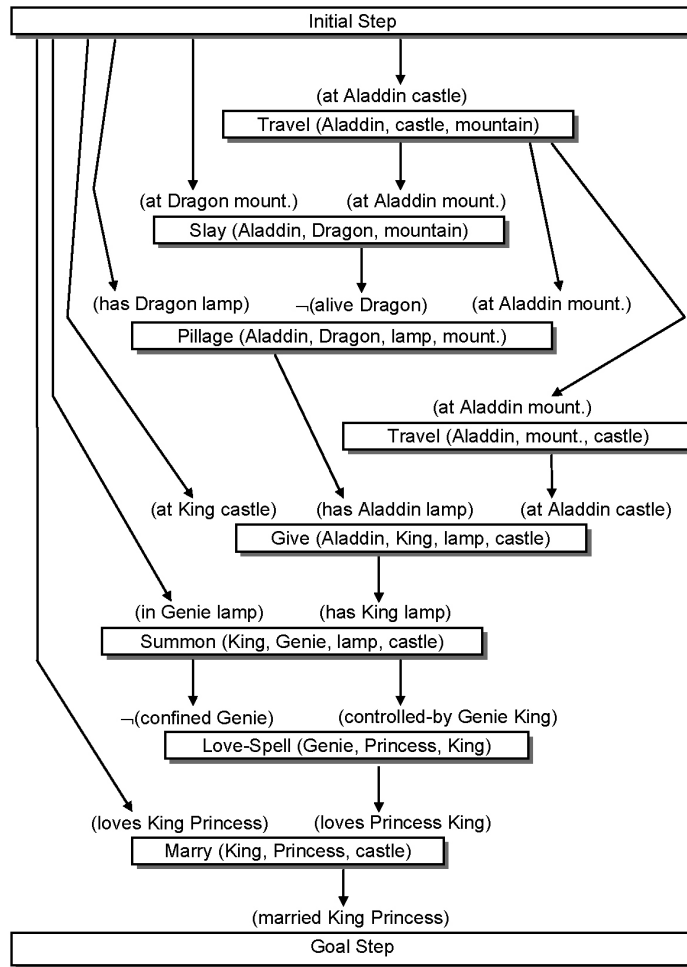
Initial Step

(at Aladdin castle)
Travel (Aladdin, castle, mountain)

(at Dragon mount.)
(at Aladdin mount.)
Slay (Aladdin, Dragon, mountain)

(has Dragon lamp)
$\neg$(alive Dragon)
(at Aladdin mount.)
Pillage (Aladdin, Dragon, lamp, mount.)

(at Aladdin mount.)
Travel (Aladdin, mount., castle)

(at King castle)
(has Aladdin lamp)
(at Aladdin castle)
Give (Aladdin, King, lamp, castle)

(in Genie lamp)
(has King lamp)
Summon (King, Genie, lamp, castle)

$\neg$(confined Genie)
(controlled-by Genie King)
Love-Spell (Genie, Princess, King)

(loves King Princess)
(loves Princess King)
Marry (King, Princess, castle)

(married King Princess)
Goal Step